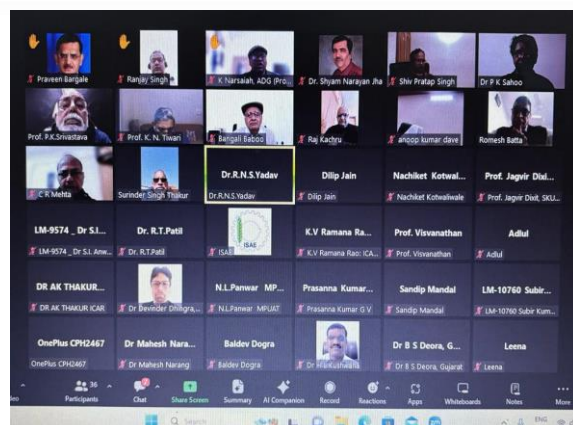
Praveen Bargale
Ranjay Singh
K Narsaiah, ADG (Pro...
Dr. Shyam Narayan Jha
Shiv Pratap Singh
Dr P K Sahoo
Prof. P.K.Srivastava
Prof. K. N. Tiwari
Bangali Baboo
Raj Kachru
anoop kumar dave
Romesh Batta
C R Mehta
Surinder Singh Thakur
Dr.R.N.S.Yadav
Dr.R.N.S.Yadav
Dilip Jain
Dilip Jain
Nachiket Kotwal...
Nachiket Kotwaliwale
Prof. Jagvir Dixi...
Prof. Jagvir Dixit, SKU...
LM-9574 _ Dr S.I...
LM-9574 _ Dr S.I. Anw...
Dr. R.T.Patil
Dr. R.T.Patil
ISAE
ISAE
K.V Ramana Ra...
K.V Ramana Rao: ICA...
Prof. Visvanathan
Prof. Visvanathan
Adlul
Adlul
DR AK THAKUR...
DR AK THAKUR ICAR
Dr Devinder Dhingra,...
N.L.Panwar MP...
N.L.Panwar MPUAT
Prasanna Kumar...
Prasanna Kumar G V
Sandip Mandal
Sandip Mandal
LM-10760 Subir...
LM-10760 Subir Kum...
OnePlus CPH2467
OnePlus CPH2467
Dr Mahesh Nara...
Dr Mahesh Narang
Baldev Dogra
Baldev Dogra
Dr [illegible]
Dr B S Deora, G...
Dr B S Deora, Gujarat
Leena
Leena
Participants 36
Chat
Share Screen
Summary
AI Companion
Record
Reactions
Apps
Whiteboards
Notes
More